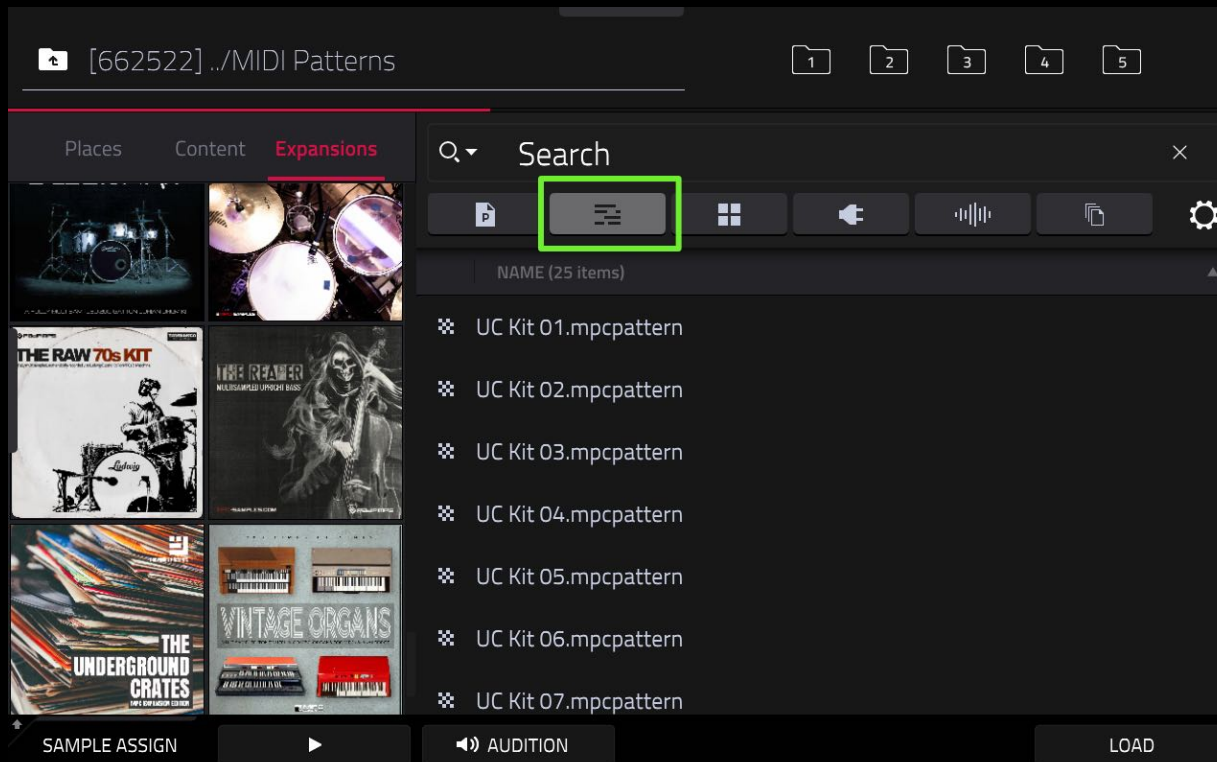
[662522] ../MIDI Patterns

1 2 3 4 5

Places Content Expansions

Search

NAME (25 items)

THE RAW 70s KIT

THE REAPER
MULTISAMPLED UPRIGHT BASS

THE UNDERGROUND CRATES

VINTAGE ORGANS

UC Kit 01.mpcpattern

UC Kit 02.mpcpattern

UC Kit 03.mpcpattern

UC Kit 04.mpcpattern

UC Kit 05.mpcpattern

UC Kit 06.mpcpattern

UC Kit 07.mpcpattern

SAMPLE ASSIGN

AUDITION

LOAD